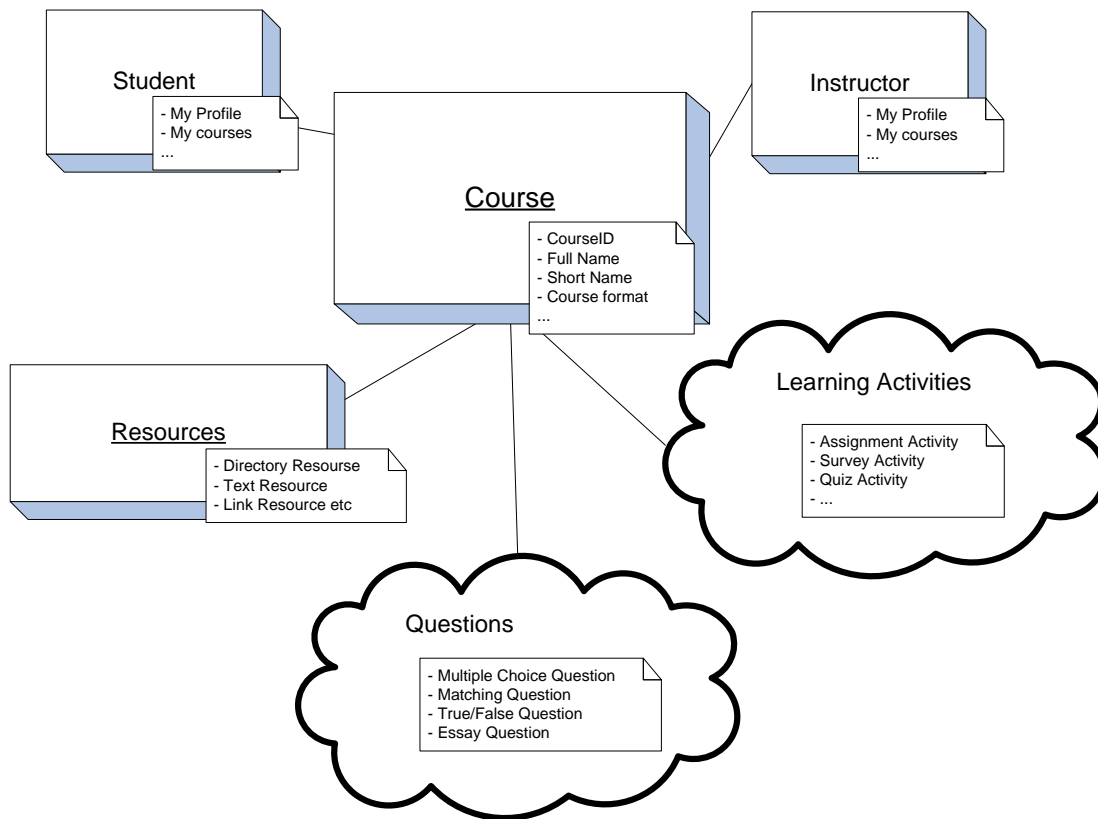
Student

- My Profile
- My courses
...

Instructor

- My Profile
- My courses
...

Course

- CourseID
- Full Name
- Short Name
- Course format
...

Resources

- Directory Resourse
- Text Resource
- Link Resource etc

Learning Activities

- Assignment Activity
- Survey Activity
- Quiz Activity
- ...

Questions

- Multiple Choice Question
- Matching Question
- True/False Question
- Essay Question